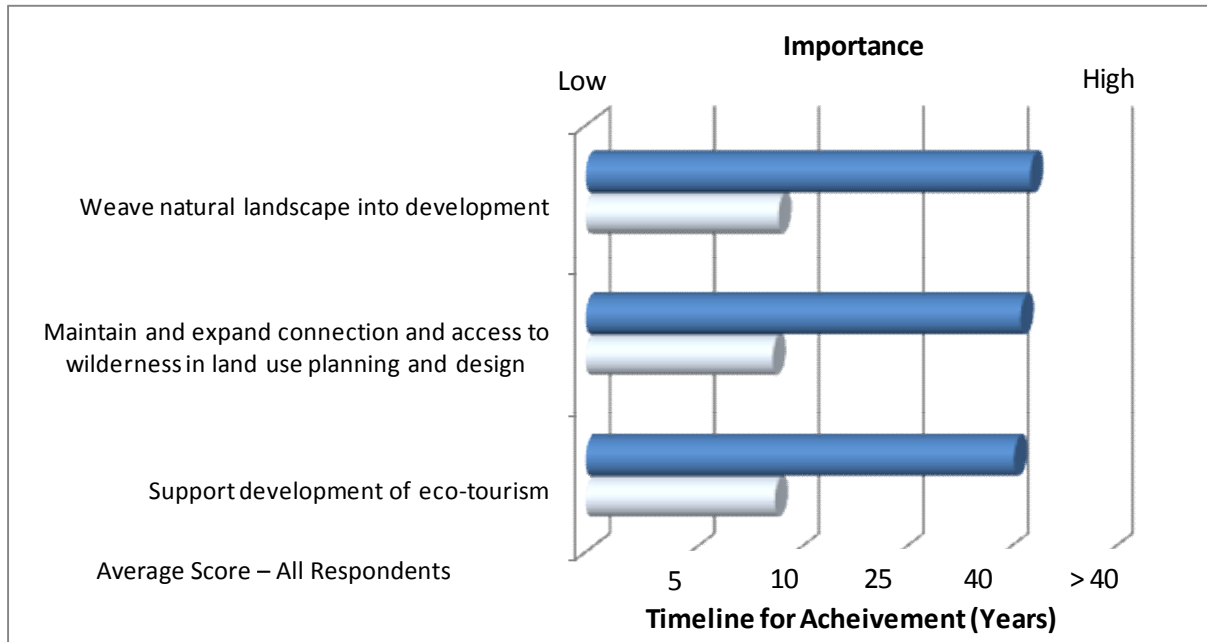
Importance

Low

High

Weave natural landscape into development

Maintain and expand connection and access to wilderness in land use planning and design

Support development of eco-tourism

Average Score – All Respondents

5

10

25

40

> 40

Timeline for Acheivement (Years)